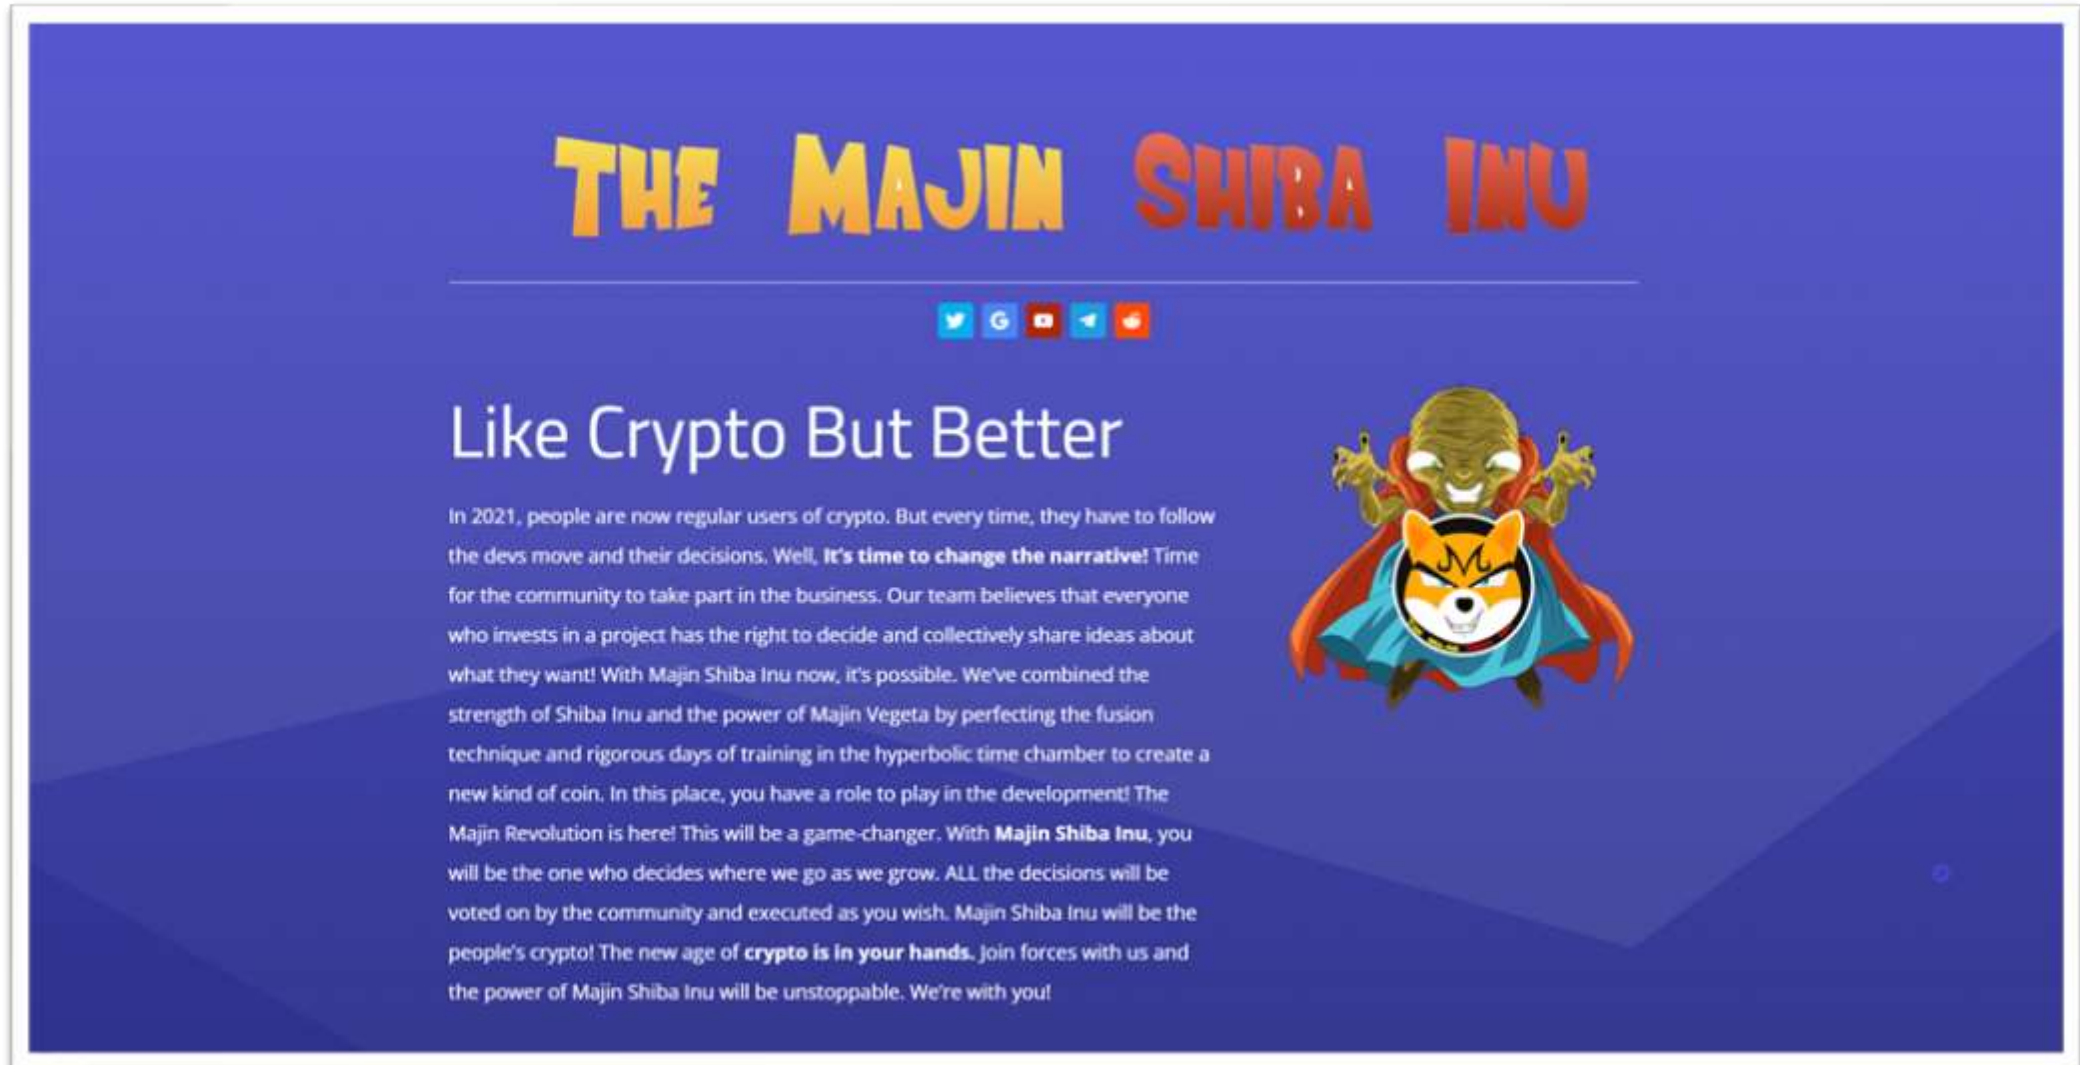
THE MAJIN SHIBA INU

Like Crypto But Better

In 2021, people are now regular users of crypto. But every time, they have to follow the devs move and their decisions. Well, **It's time to change the narrative!** Time for the community to take part in the business. Our team believes that everyone who invests in a project has the right to decide and collectively share ideas about what they want! With Majin Shiba Inu now, it's possible. We've combined the strength of Shiba Inu and the power of Majin Vegeta by perfecting the fusion technique and rigorous days of training in the hyperbolic time chamber to create a new kind of coin. In this place, you have a role to play in the development! The Majin Revolution is here! This will be a game-changer. With **Majin Shiba Inu**, you will be the one who decides where we go as we grow. ALL the decisions will be voted on by the community and executed as you wish. Majin Shiba Inu will be the people's crypto! The new age of **crypto is in your hands.** Join forces with us and the power of Majin Shiba Inu will be unstoppable. We're with you!